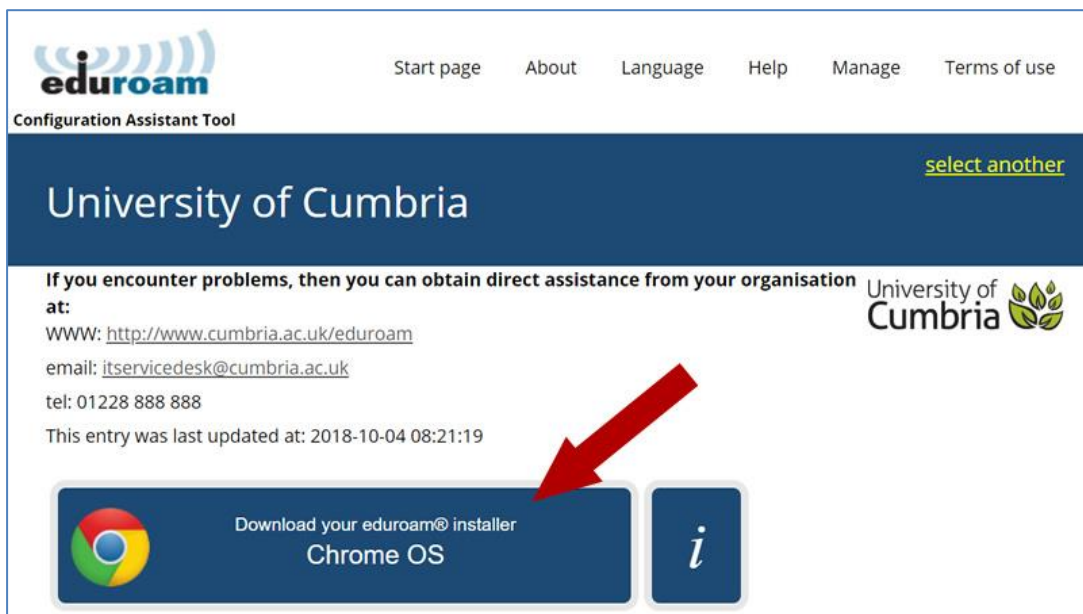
eduroam
Configuration Assistant Tool

Start page About Language Help Manage Terms of use

select another

University of Cumbria

If you encounter problems, then you can obtain direct assistance from your organisation at:

WWW: http://www.cumbria.ac.uk/eduroam

email: itservicedesk@cumbria.ac.uk

tel: 01228 888 888

This entry was last updated at: 2018-10-04 08:21:19

University of Cumbria

Download your eduroam® installer
Chrome OS

i